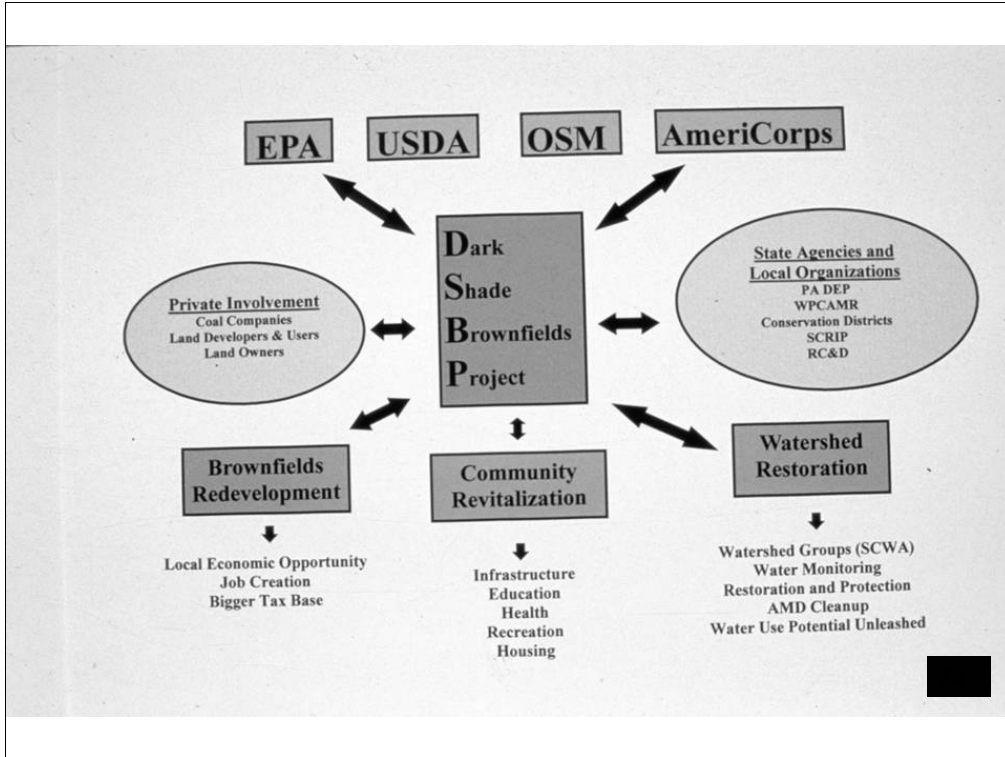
EPA
USDA
OSM
AmeriCorps

Private Involvement
Coal Companies
Land Developers & Users
Land Owners

Dark
Shade
Brownfields
Project

State Agencies and
Local Organizations
PA DEP
WPCAMR
Conservation Districts
SCRIP
RC&D

Brownfields
Redevelopment

Local Economic Opportunity
Job Creation
Bigger Tax Base

Community
Revitalization

Infrastructure
Education
Health
Recreation
Housing

Watershed
Restoration

Watershed Groups (SCWA)
Water Monitoring
Restoration and Protection
AMD Cleanup
Water Use Potential Unleashed